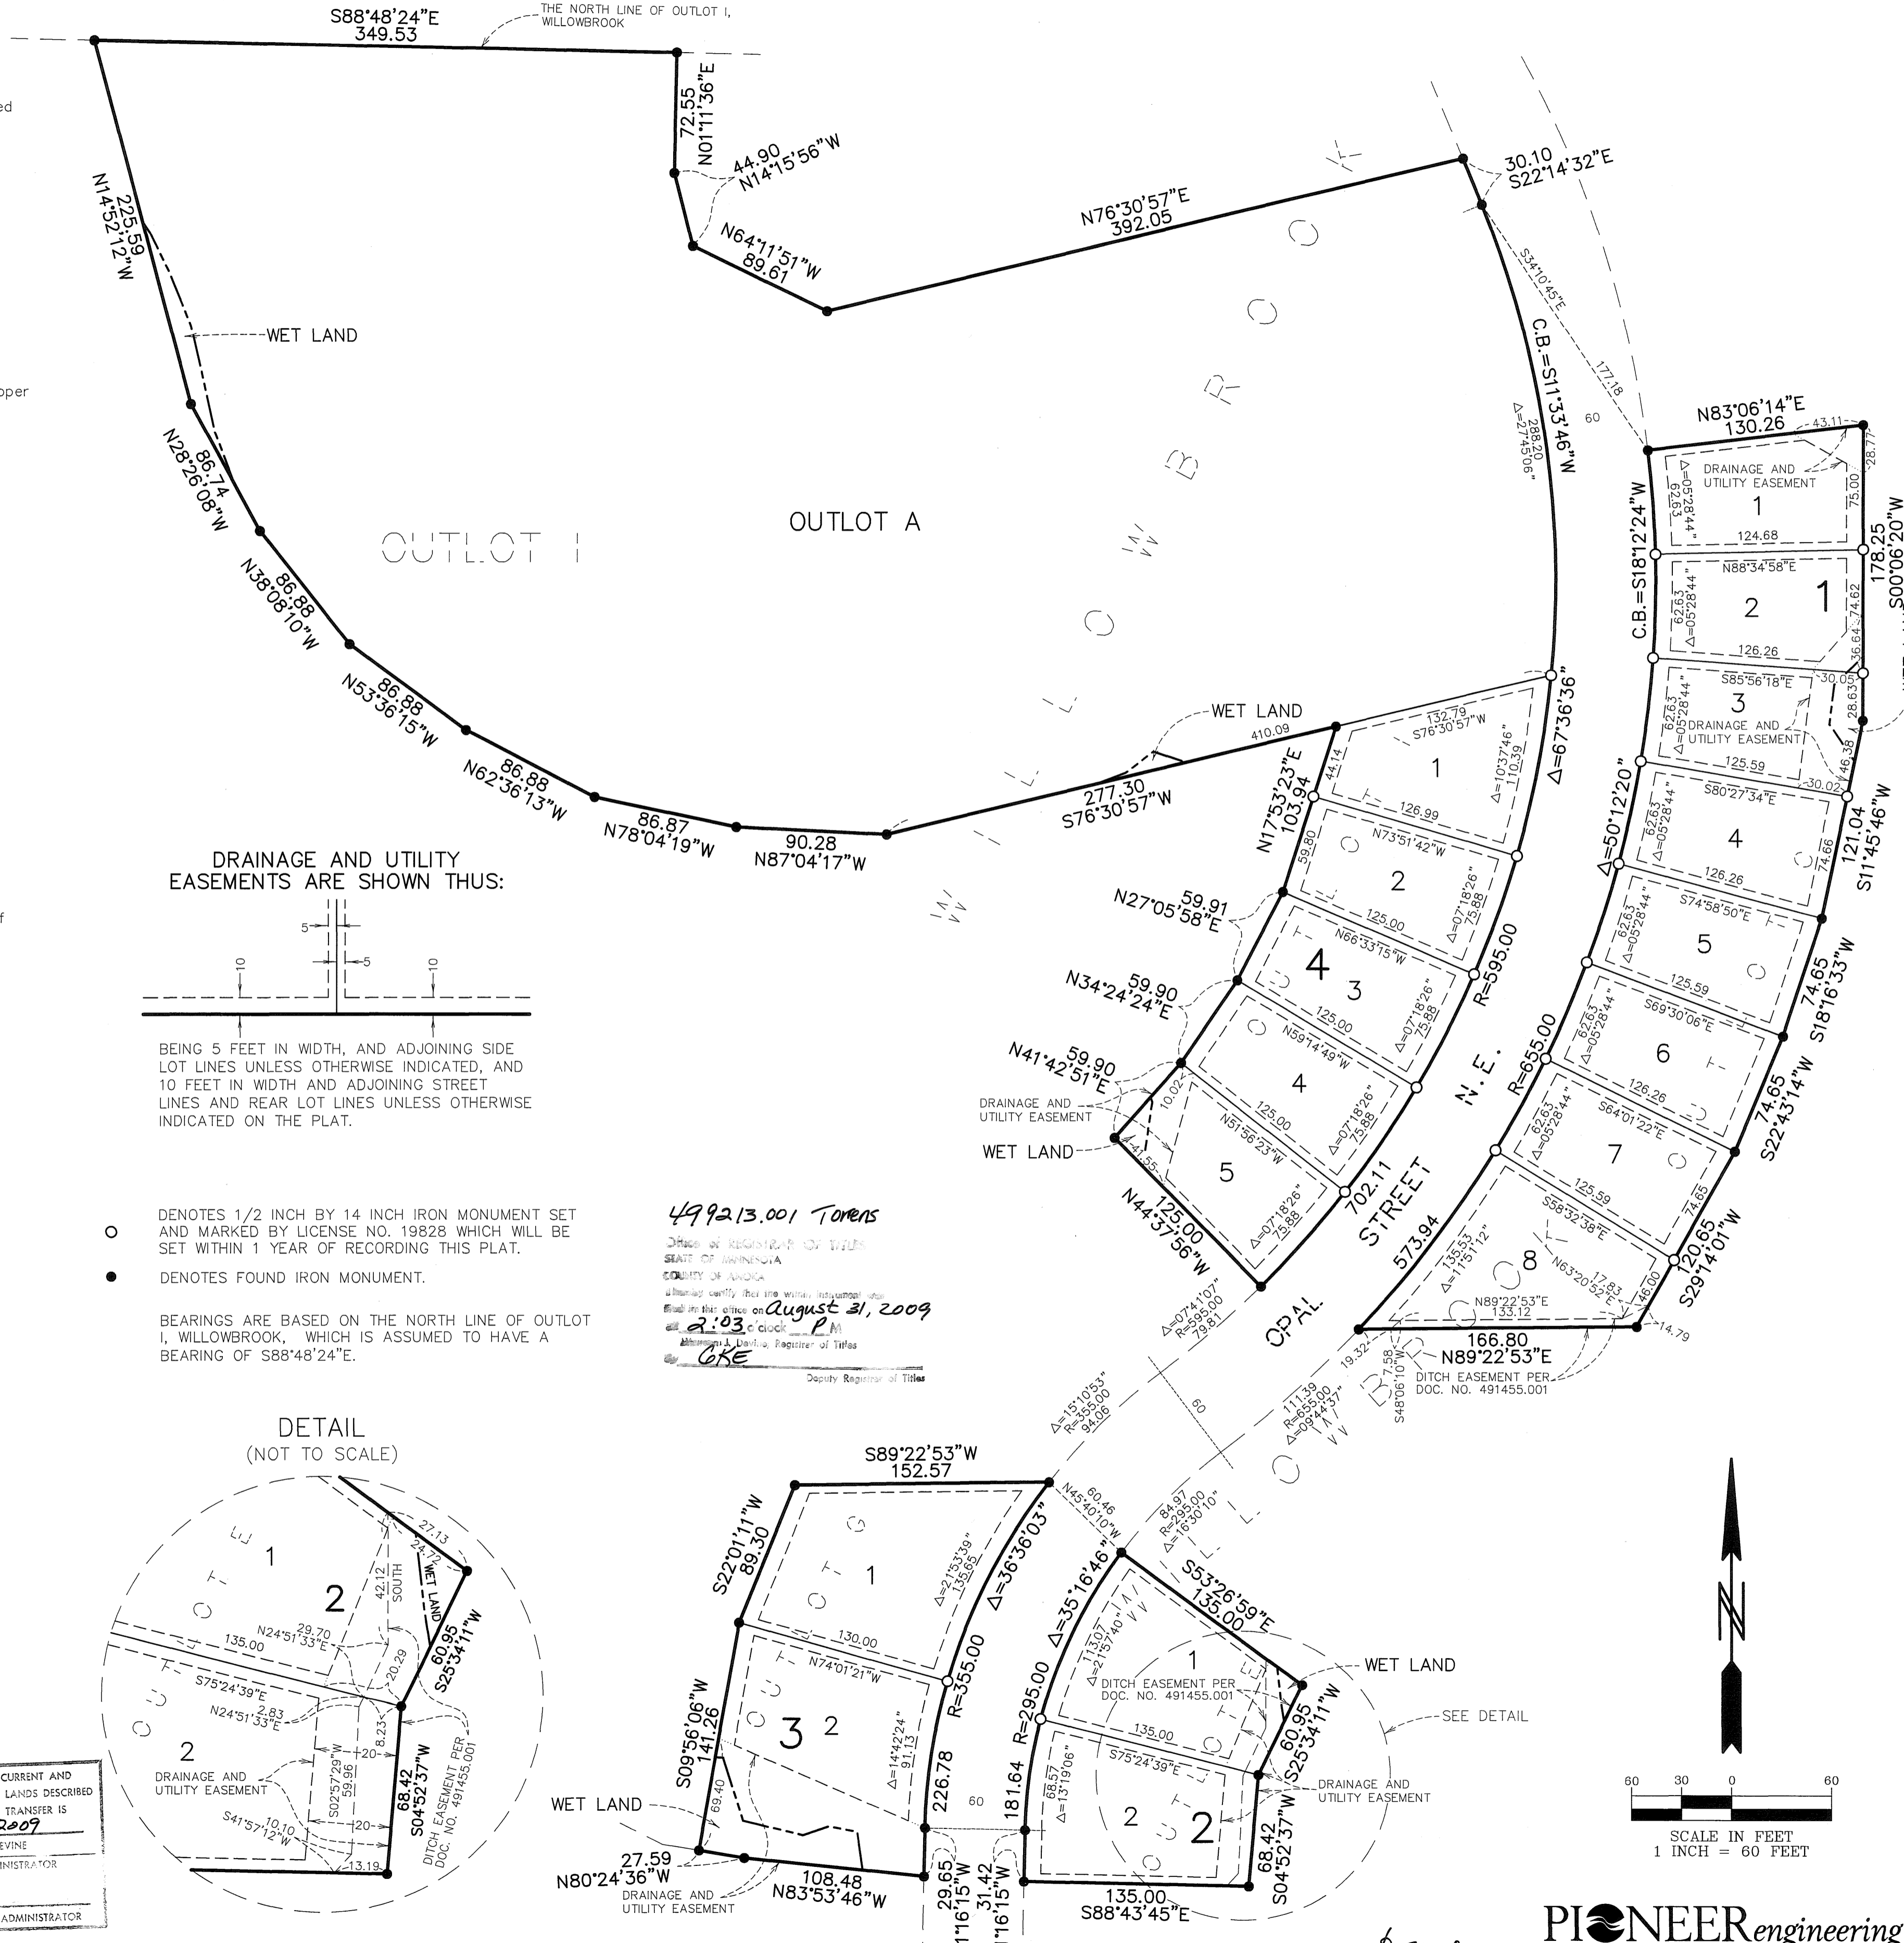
S88°48'24"E
349.53
THE NORTH LINE OF OUTLOT I, WILLOWBROOK

72.55
N01°11'36"E
44.90
N14°15'56"W
N64°11'51"W
89.61
N76°30'57"E
392.05
30.10
S22°14'32"E

225.59
N14°52'12"W
WET LAND
86.74
N28°26'08"W
86.88
N38°08'10"W
86.88
N53°36'15"W
86.88
N62°36'13"W
86.87
N78°04'19"W
90.28
N87°04'17"W
277.30
S76°30'57"W
410.09
WET LAND

OUTLOT I
OUTLOT A
WILLOWBROOK

C.B.=S11°33'46"W
288.20
Δ=27°45'06"
S34°10'45"E
177.18
60
Δ=67°36'36"

N83°06'14"E
130.26
43.11
28.77
DRAINAGE AND UTILITY EASEMENT
1
Δ=05°28'44"
62.63
75.00
124.68
N88°34'58"E
2
1
178.25
S00°06'20"W
62.63
Δ=05°28'44"
74.62
126.26
36.64
C.B.=S18°12'24"W
S85°56'18"E
30.05
3
DRAINAGE AND UTILITY EASEMENT
62.63
Δ=05°28'44"
28.63
46.38
125.59
30.02
S80°27'34"E
4
62.63
Δ=05°28'44"
74.66
126.26
121.04
S11°45'46"W
Δ=50°12'20"
S74°58'50"E
5
62.63
Δ=05°28'44"
125.59
S69°30'06"E
74.65
S18°16'33"W
6
62.63
Δ=05°28'44"
126.26
R=655.00
S64°01'22"E
7
62.63
Δ=05°28'44"
74.65
S22°43'14"W
125.59
74.65
S58°32'38"E
20.65
S29°14'01"W
8
135.53
Δ=11°51'12"
N63°20'52"E
17.83
46.00
N89°22'53"E
133.12
166.80
N89°22'53"E
14.79
DITCH EASEMENT PER DOC. NO. 491455.001
7.58
S48°06'10"W
19.32
573.94

132.79
S76°30'57"W
1
Δ=10°37'46"
110.39
44.14
N17°53'23"E
103.94
126.99
N73°51'42"W
2
59.80
Δ=07°18'26"
75.88
N27°05'58"E
59.91
125.00
N66°33'15"W
4
3
Δ=07°18'26"
75.88
R=595.00
N34°24'24"E
59.90
125.00
N59°14'49"W
4
Δ=07°18'26"
75.88
N41°42'51"E
59.90
10.02
DRAINAGE AND UTILITY EASEMENT
WET LAND
125.00
N51°56'23"W
41.55
5
Δ=07°18'26"
75.88
702.11
125.00
N44°37'56"W
OPAL STREET N.E.

DRAINAGE AND UTILITY EASEMENTS ARE SHOWN THUS:
5
5
10
10
BEING 5 FEET IN WIDTH, AND ADJOINING SIDE LOT LINES UNLESS OTHERWISE INDICATED, AND 10 FEET IN WIDTH AND ADJOINING STREET LINES AND REAR LOT LINES UNLESS OTHERWISE INDICATED ON THE PLAT.

DENOTES 1/2 INCH BY 14 INCH IRON MONUMENT SET AND MARKED BY LICENSE NO. 19828 WHICH WILL BE SET WITHIN 1 YEAR OF RECORDING THIS PLAT.
DENOTES FOUND IRON MONUMENT.
BEARINGS ARE BASED ON THE NORTH LINE OF OUTLOT I, WILLOWBROOK, WHICH IS ASSUMED TO HAVE A BEARING OF S88°48'24"E.

499213.001 Torrens
Office of Registrar of Titles
STATE OF MINNESOTA
COUNTY OF ANOKA
I hereby certify that the within instrument was filed in this office on August 31, 2009
at 2:03 o'clock P M
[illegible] J. Devine, Registrar of Titles
By CKE
Deputy Registrar of Titles

Δ=07°41'07"
R=595.00
79.81
Δ=15°10'53"
R=355.00
94.06
60
111.39
R=655.00
Δ=09°44'37"

DETAIL
(NOT TO SCALE)
1
2
27.13
24.72
42.12
SOUTH
WET LAND
29.70
N24°51'33"E
135.00
60.95
S25°34'11"W
20.29
S75°24'39"E
2.83
N24°51'33"E
8.23
20
S02°57'29"W
59.96
2
DRAINAGE AND UTILITY EASEMENT
20
S41°57'12"W
10.10
13.19
68.42
S04°52'37"W
DITCH EASEMENT PER DOC. NO. 491455.001

S89°22'53"W
152.57
S22°01'11"W
89.30
1
Δ=21°53'39"
135.65
Δ=36°36'03"
130.00
N74°01'21"W
N45°40'10"W
60.46
84.97
R=295.00
Δ=16°30'10"
3
2
S09°56'06"W
141.26
Δ=14°42'24"
91.13
R=355.00
226.78
WET LAND
69.40
60
27.59
N80°24'36"W
108.48
N83°53'46"W
DRAINAGE AND UTILITY EASEMENT
29.65
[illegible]1°16'15"W
31.42
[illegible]1°16'15"W

Δ=35°16'46"
S53°26'59"E
135.00
1
113.07
Δ=21°57'40"
DITCH EASEMENT PER DOC. NO. 491455.001
WET LAND
SEE DETAIL
R=295.00
181.64
135.00
60.95
S25°34'11"W
68.57
Δ=13°19'06"
S75°24'39"E
DRAINAGE AND UTILITY EASEMENT
2
2
68.42
S04°52'37"W
135.00
S88°43'45"E

60 30 0 60
SCALE IN FEET
1 INCH = 60 FEET
N

PIONEERengineering

ed
oper
f
CURRENT AND
LANDS DESCRIBED
TRANSFER IS
2009
EVINE
INISTRATOR
ADMINISTRATOR